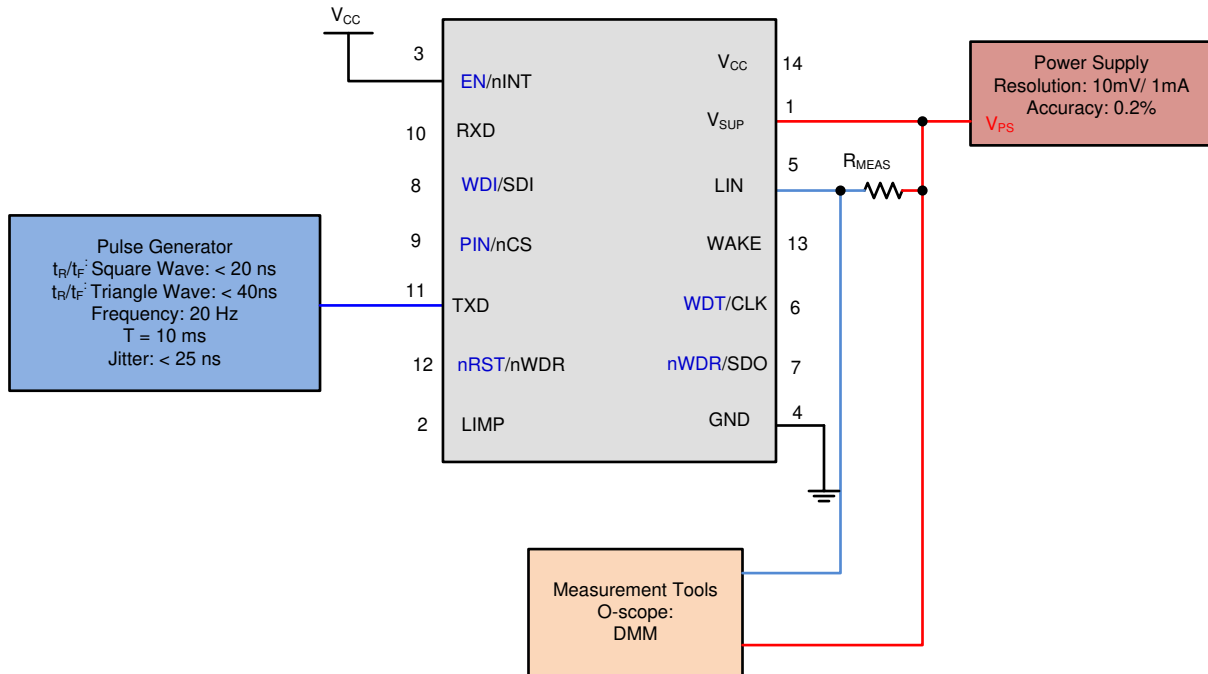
$V_{CC}$

3 EN/nINT
10 RXD
8 WDI/SDI
9 PIN/nCS
11 TXD
12 nRST/nWDR
2 LIMP

$V_{CC}$ 14
$V_{SUP}$ 1
LIN 5
WAKE 13
WDT/CLK 6
nWDR/SDO 7
GND 4

Power Supply
Resolution: 10mV/ 1mA
Accuracy: 0.2%
$V_{PS}$

$R_{MEAS}$

Pulse Generator
$t_R/t_F$: Square Wave: < 20 ns
$t_R/t_F$: Triangle Wave: < 40ns
Frequency: 20 Hz
T = 10 ms
Jitter: < 25 ns

Measurement Tools
O-scope:
DMM